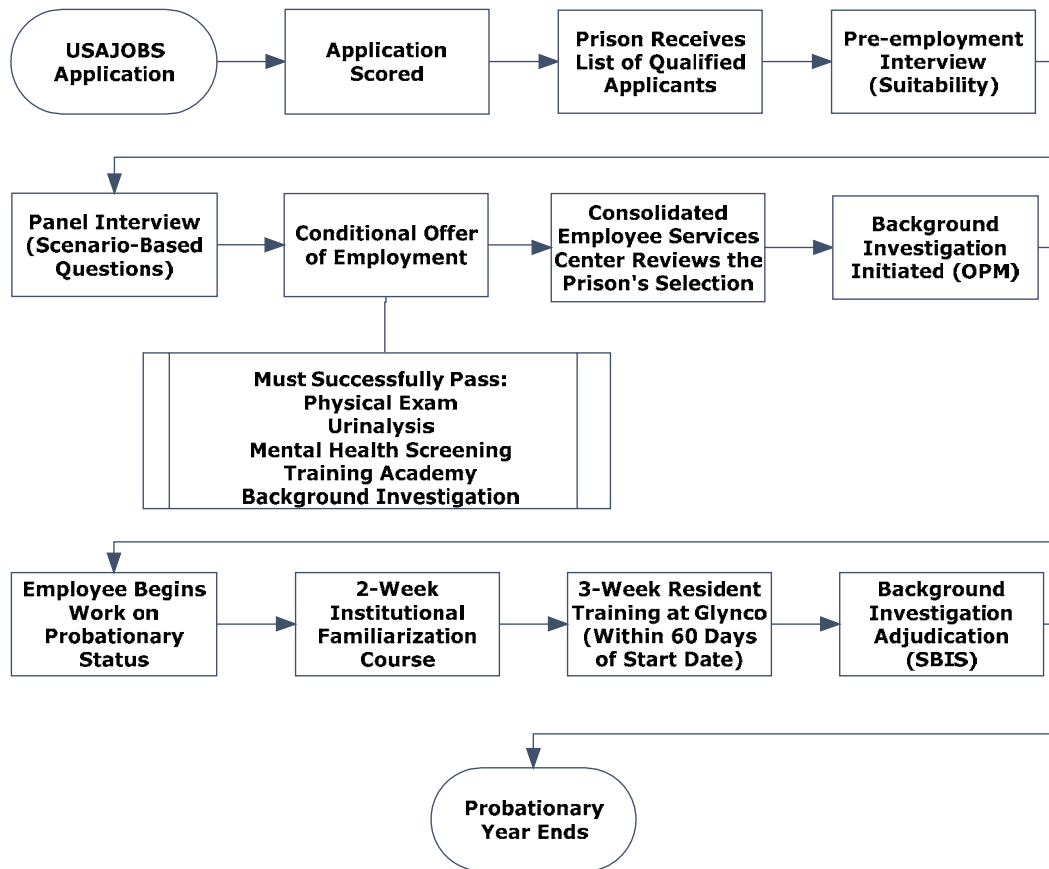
USAJOBS Application

Application Scored

Prison Receives List of Qualified Applicants

Pre-employment Interview (Suitability)

Panel Interview (Scenario-Based Questions)

Conditional Offer of Employment

Consolidated Employee Services Center Reviews the Prison's Selection

Background Investigation Initiated (OPM)

Must Successfully Pass:
Physical Exam
Urinalysis
Mental Health Screening
Training Academy
Background Investigation

Employee Begins Work on Probationary Status

2-Week Institutional Familiarization Course

3-Week Resident Training at Glynco (Within 60 Days of Start Date)

Background Investigation Adjudication (SBIS)

Probationary Year Ends